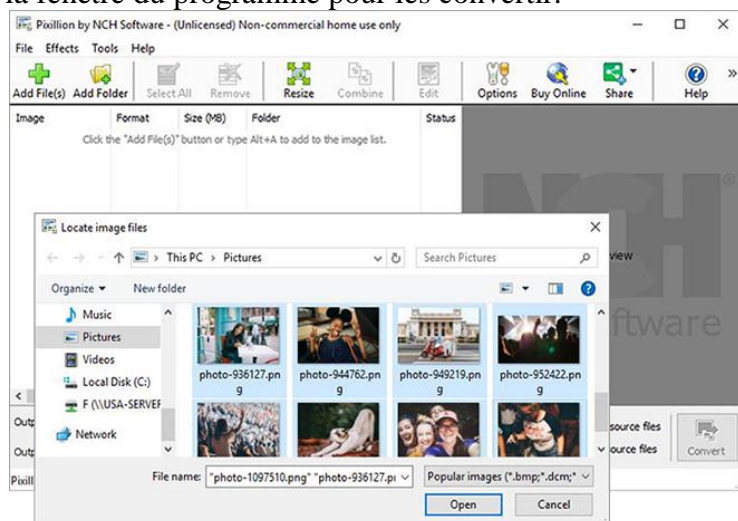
la fenêtre du programme pour les convertir.

Pixillion by NCH Software - (Unlicensed) Non-commercial home use only

File Effects Tools Help

Add File(s) Add Folder Select All Remove Resize Combine Edit Options Buy Online Share Help

Image Format Size (MB) Folder Status

Click the "Add File(s)" button or type Alt+A to add to the image list.

Locate image files

This PC > Pictures

Search Pictures

Organize New folder

Music
Pictures
Videos
Local Disk (C:)
F (\\USA-SERVEF
Network

photo-936127.png
photo-944762.png
photo-949219.png
photo-952422.png

File name: "photo-1097510.png" "photo-936127.p

Popular images (*.bmp;*.dcm;*

Open Cancel

view

NCH

oftware

Out
Out
Pixill

source files
source files

Convert